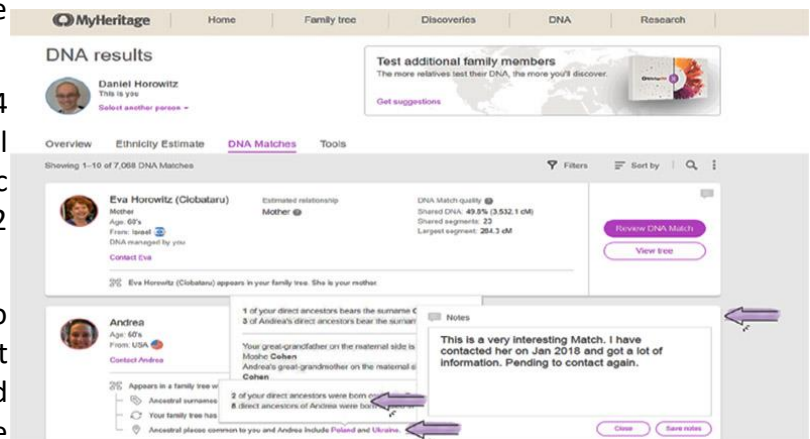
e
4
l
c
2
o
t
d
e

MyHeritage | Home | Family tree | Discoveries | DNA | Research

DNA results

Daniel Horowitz
This is you
Select another person

Test additional family members
The more relatives test their DNA, the more you'll discover.
Get suggestions

Overview | Ethnicity Estimate | DNA Matches | Tools

Showing 1–10 of 7,068 DNA Matches

Filters | Sort by

Eva Horowitz (Ciobataru)
Mother
Age: 60's
From: Israel
DNA managed by you
Contact Eva

Estimated relationship
Mother

DNA Match quality
Shared DNA: 49.5% (3,532.1 cM)
Shared segments: 23
Largest segment: 284.3 cM

Review DNA Match
View tree

Eva Horowitz (Ciobataru) appears in your family tree. She is your mother.

Andrea
Age: 60's
From: USA
Contact Andrea

1 of your direct ancestors bears the surname C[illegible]
3 of Andrea's direct ancestors bear the surnam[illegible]

Your great-grandfather on the maternal side is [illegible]
Moshe Cohen
Andrea's great-grandmother on the maternal si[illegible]
Cohen

Appears in a family tree w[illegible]
Ancestral surnames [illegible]
Your family tree has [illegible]

2 of your direct ancestors were born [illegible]
8 direct ancestors of Andrea were born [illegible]

Ancestral places common to you and Andrea include Poland and Ukraine.

Notes
This is a very interesting Match. I have contacted her on Jan 2018 and got a lot of information. Pending to contact again.

Close | Save notes